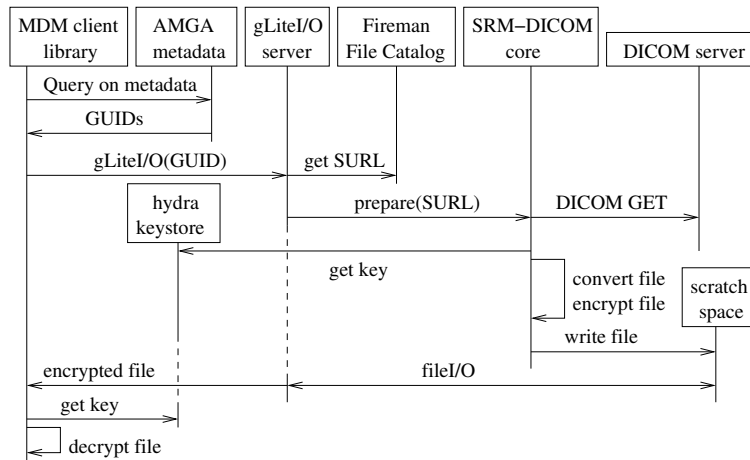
MDM client library
AMGA metadata
gLiteI/O server
Fireman File Catalog
SRM−DICOM core
DICOM server
Query on metadata
GUIDs
gLiteI/O(GUID)
get SURL
hydra keystore
prepare(SURL)
DICOM GET
get key
convert file
encrypt file
scratch space
write file
encrypted file
fileI/O
get key
decrypt file